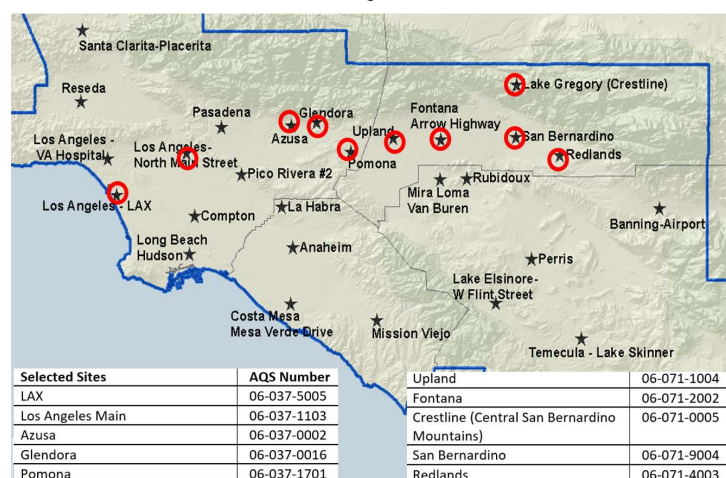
Santa Clarita-Placerita

Reseda

Lake Gregory (Crestline)

Pasadena

Glendora

Azusa

Fontana Arrow Highway

Upland

San Bernardino

Los Angeles - VA Hospital

Los Angeles-North Main Street

Redlands

Pomona

Pico Rivera #2

Rubidoux

Mira Loma Van Buren

Los Angeles - LAX

Compton

La Habra

Banning-Airport

Long Beach Hudson

Anaheim

Perris

Lake Elsinore-W Flint Street

Costa Mesa Mesa Verde Drive

Mission Viejo

Temecula - Lake Skinner

| Selected Sites | AQS Number |
|---|---|
| LAX | 06-037-5005 |
| Los Angeles Main | 06-037-1103 |
| Azusa | 06-037-0002 |
| Glendora | 06-037-0016 |
| Pomona | 06-037-1701 |

| | |
|---|---|
| Upland | 06-071-1004 |
| Fontana | 06-071-2002 |
| Crestline (Central San Bernardino Mountains) | 06-071-0005 |
| San Bernardino | 06-071-9004 |
| Redlands | 06-071-4003 |